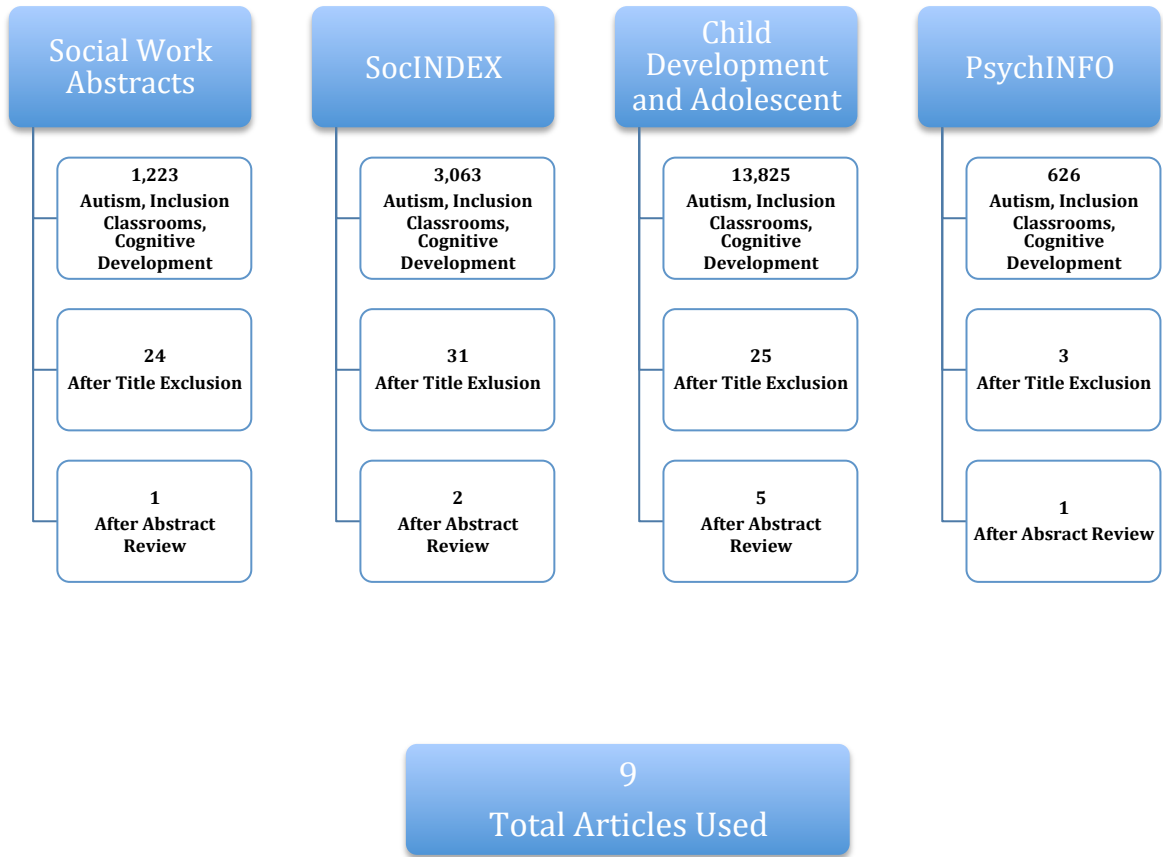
Social Work Abstracts

1,223
Autism, Inclusion Classrooms, Cognitive Development

24
After Title Exclusion

1
After Abstract Review

SocINDEX

3,063
Autism, Inclusion Classrooms, Cognitive Development

31
After Title Exlusion

2
After Abstract Review

Child Development and Adolescent

13,825
Autism, Inclusion Classrooms, Cognitive Development

25
After Title Exclusion

5
After Abstract Review

PsychINFO

626
Autism, Inclusion Classrooms, Cognitive Development

3
After Title Exclusion

1
After Absract Review

9
Total Articles Used